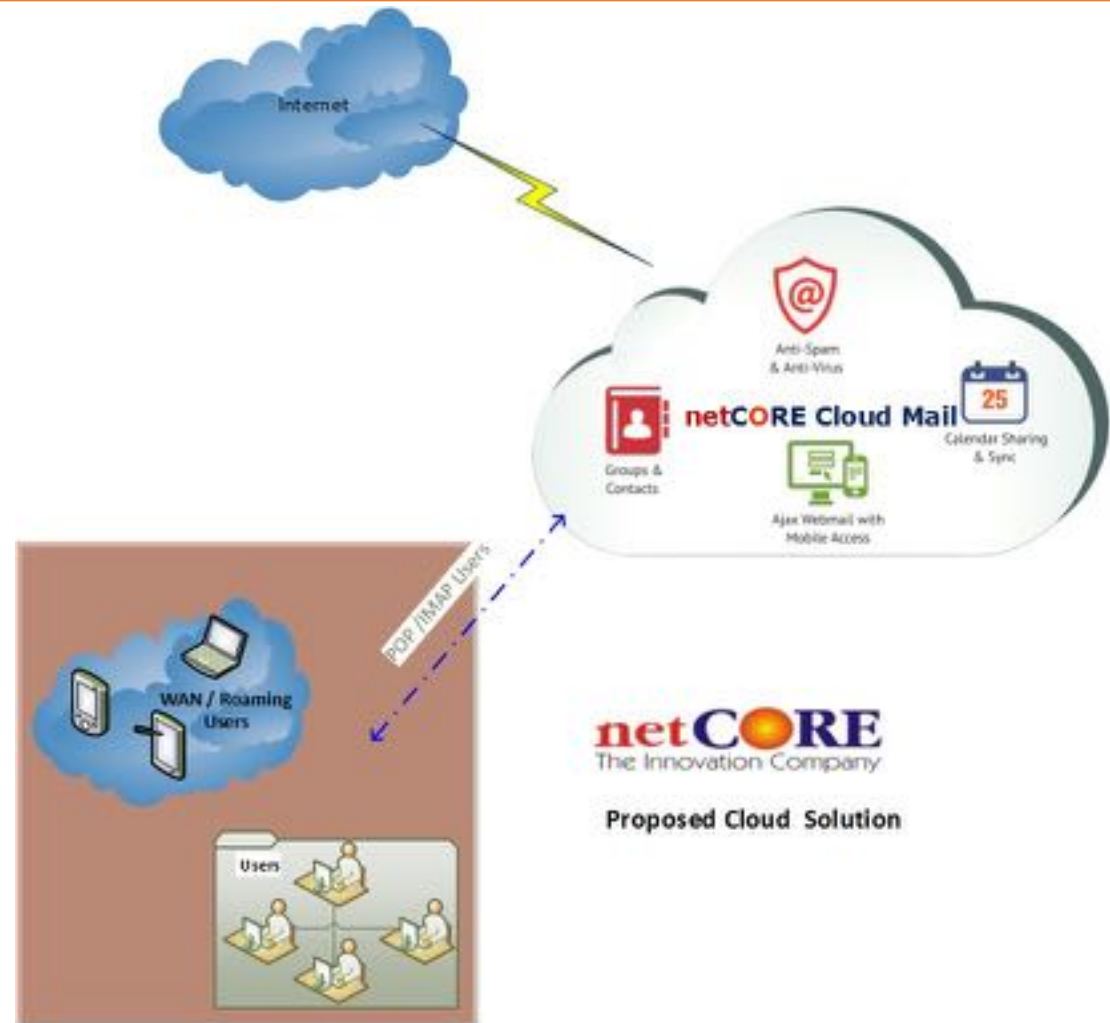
Internet

Anti-Spam & Anti-Virus

netCORE Cloud Mail

25

Calendar Sharing & Sync

Groups & Contacts

Ajax Webmail with Mobile Access

POP /IMAP Users

WAN / Roaming Users

Users

netCORE
The Innovation Company

Proposed Cloud Solution